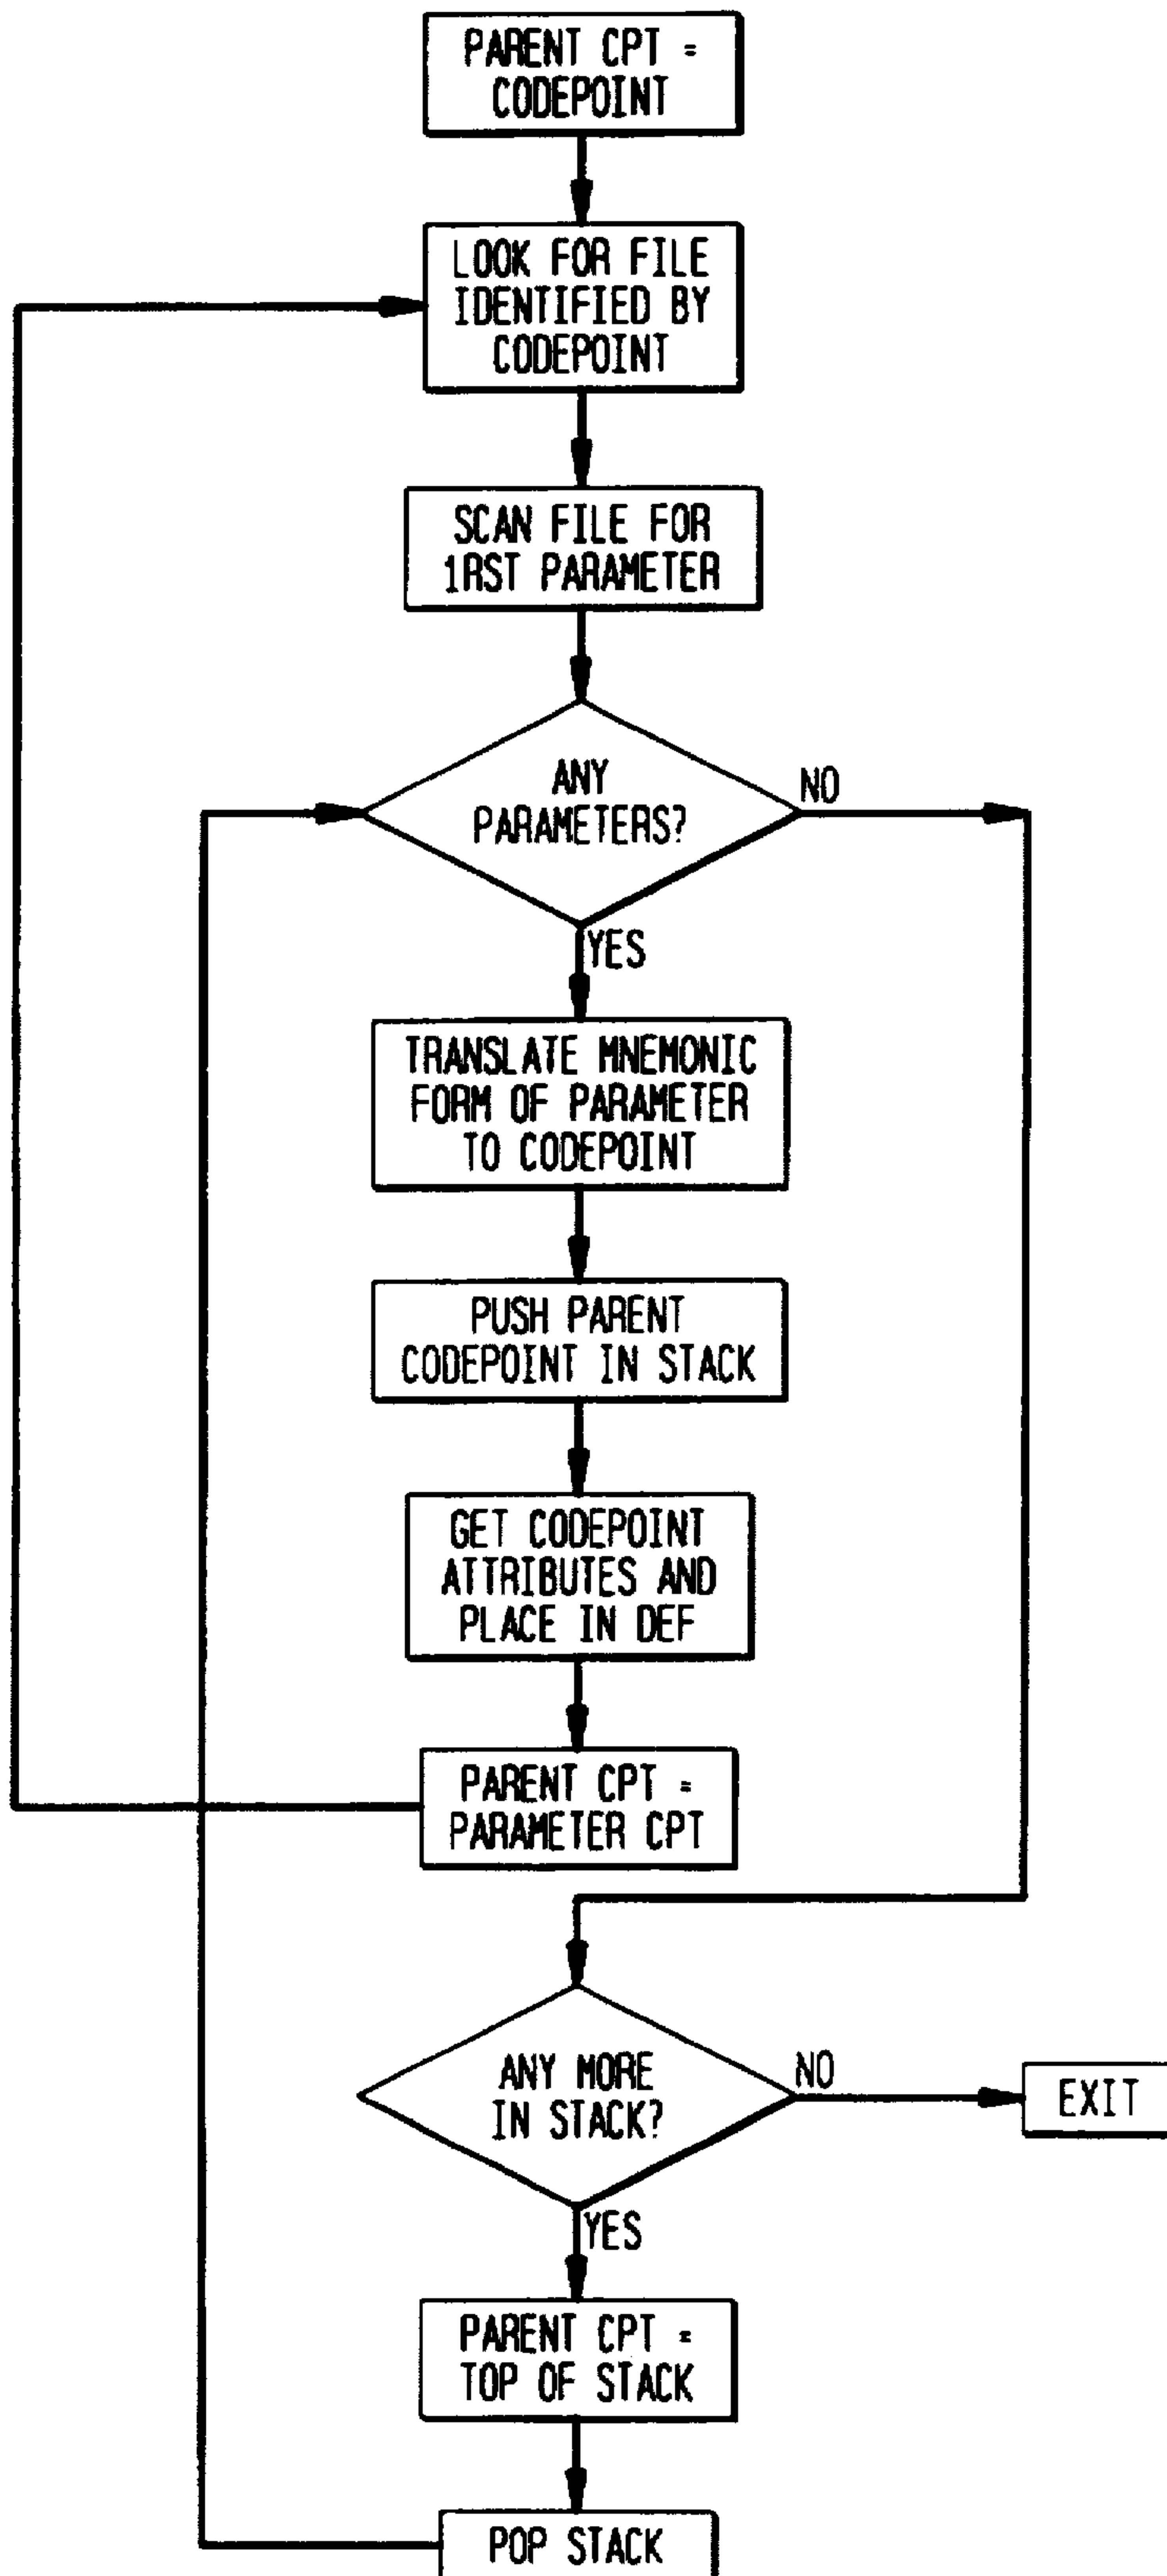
PARENT CPT = CODEPOINT

LOOK FOR FILE IDENTIFIED BY CODEPOINT

SCAN FILE FOR 1RST PARAMETER

ANY PARAMETERS?

NO

YES

TRANSLATE MNEMONIC FORM OF PARAMETER TO CODEPOINT

PUSH PARENT CODEPOINT IN STACK

GET CODEPOINT ATTRIBUTES AND PLACE IN DEF

PARENT CPT = PARAMETER CPT

ANY MORE IN STACK?

NO

EXIT

YES

PARENT CPT = TOP OF STACK

POP STACK